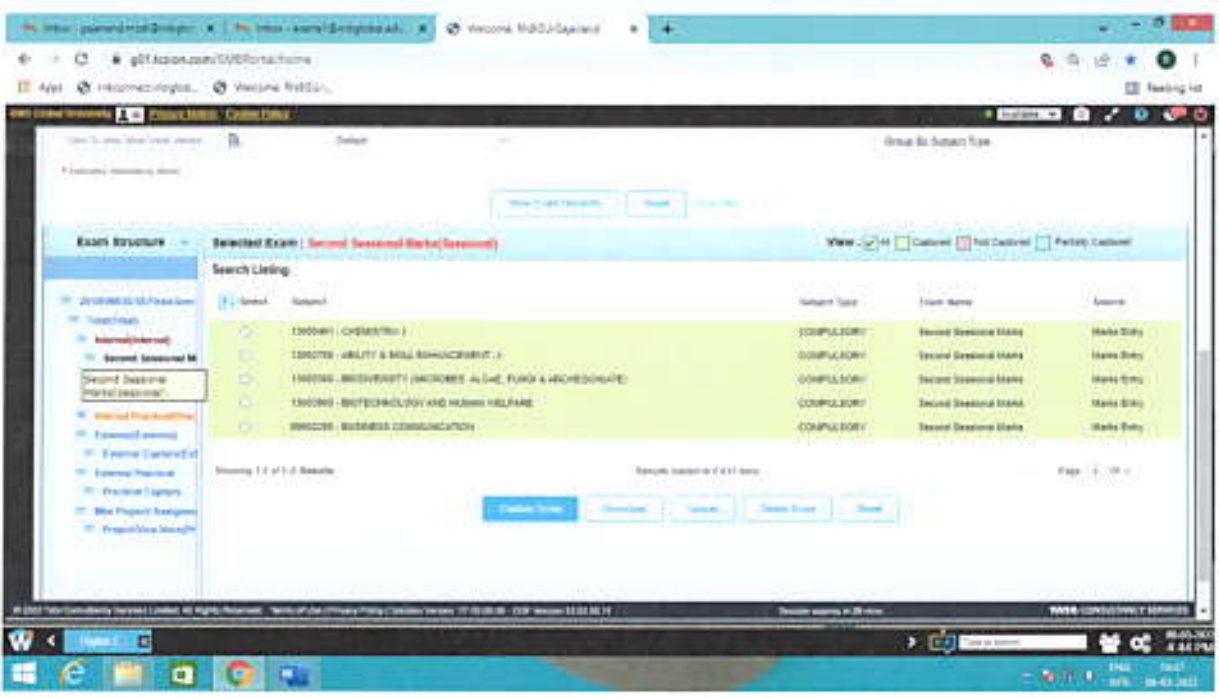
Welcome RNBGU-Gajanand

g01.tcsion.com/EXBRoma/home

Apps

Welcome RNBGU...

Reading list

Privacy Notice Cookie Policy

Default

Group By Subject Type

View Exam Records Reset

Exam Structure

Selected Exam : Second Sessional Marks(Sessional)

View : All Captured Not Captured Partially Captured

Search Listing

Second Sessional M

Second Sessional Marks(Sessional)

Internal(Internal)

Internal Practical(Prac

External(External)

External Capture(Ext

External Practical

Practical Capture

Project/Viva Voce(P

| Select | Subject | Subject Type | Exam Name | Source |
|---|---|---|---|---|
| | 13000461 - CHEMISTRY-I | COMPULSORY | Second Sessional Marks | Marks Entry |
| | 13002708 - ABILITY & SKILL ENHANCEMENT - I | COMPULSORY | Second Sessional Marks | Marks Entry |
| | 13002300 - BIODIVERSITY (MICROBES, ALGAE, FUNGI & ARCHEGONIATE) | COMPULSORY | Second Sessional Marks | Marks Entry |
| | 13002303 - BIOTECHNOLOGY AND HUMAN WELFARE | COMPULSORY | Second Sessional Marks | Marks Entry |
| | 99002295 - BUSINESS COMMUNICATION | COMPULSORY | Second Sessional Marks | Marks Entry |

Showing 1-5 of 5 Results

Page 1

Capture Score Download Upload Delete Score Reset

TATA CONSULTANCY SERVICES

Type to search